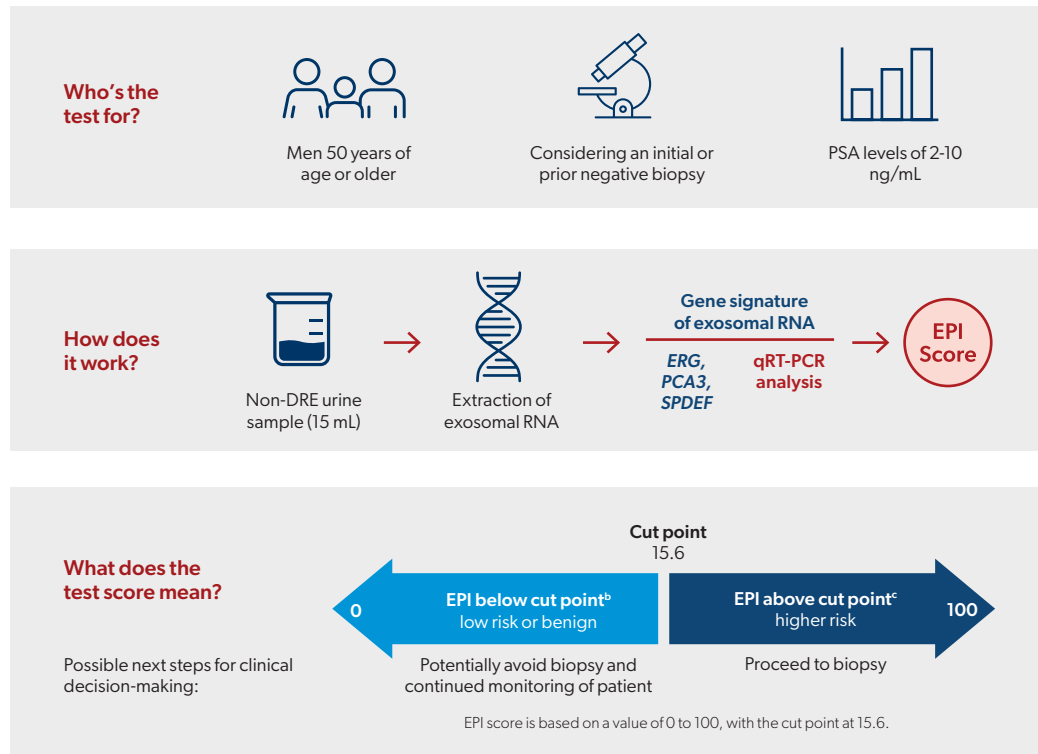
Who's the test for?

Men 50 years of age or older

Considering an initial or prior negative biopsy

PSA levels of 2-10 ng/mL

How does it work?

Non-DRE urine sample (15 mL)

Extraction of exosomal RNA

Gene signature of exosomal RNA

ERG, PCA3, SPDEF

qRT-PCR analysis

EPI Score

What does the test score mean?

Cut point 15.6

0

EPI below cut point$^b$ low risk or benign

EPI above cut point$^c$ higher risk

100

Possible next steps for clinical decision-making:

Potentially avoid biopsy and continued monitoring of patient

Proceed to biopsy

EPI score is based on a value of 0 to 100, with the cut point at 15.6.